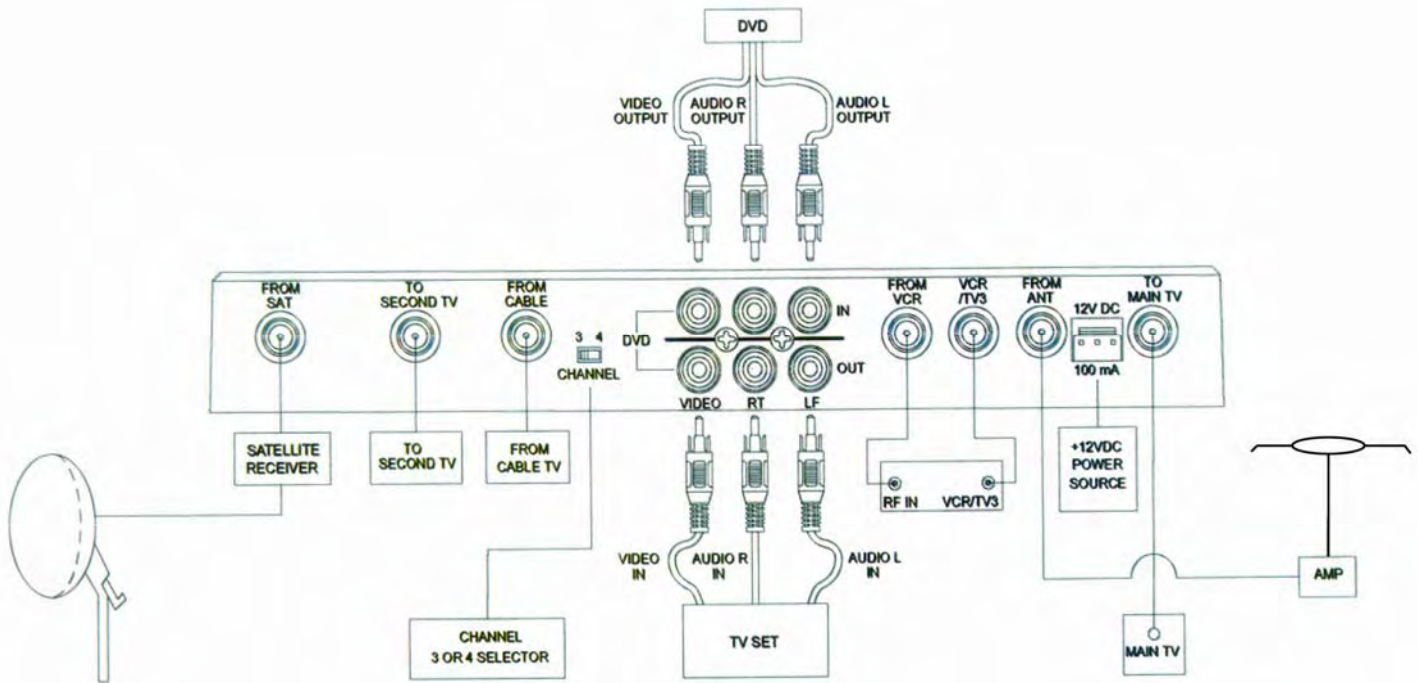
DVD

VIDEO OUTPUT

AUDIO R OUTPUT

AUDIO L OUTPUT

FROM SAT

TO SECOND TV

FROM CABLE

3 4

CHANNEL

DVD

IN

OUT

VIDEO

RT

LF

FROM VCR

VCR /TV3

FROM ANT

12V DC

100 mA

TO MAIN TV

SATELLITE RECEIVER

TO SECOND TV

FROM CABLE TV

RF IN

VCR/TV3

+12VDC POWER SOURCE

VIDEO IN

AUDIO R IN

AUDIO L IN

CHANNEL 3 OR 4 SELECTOR

TV SET

AMP

MAIN TV